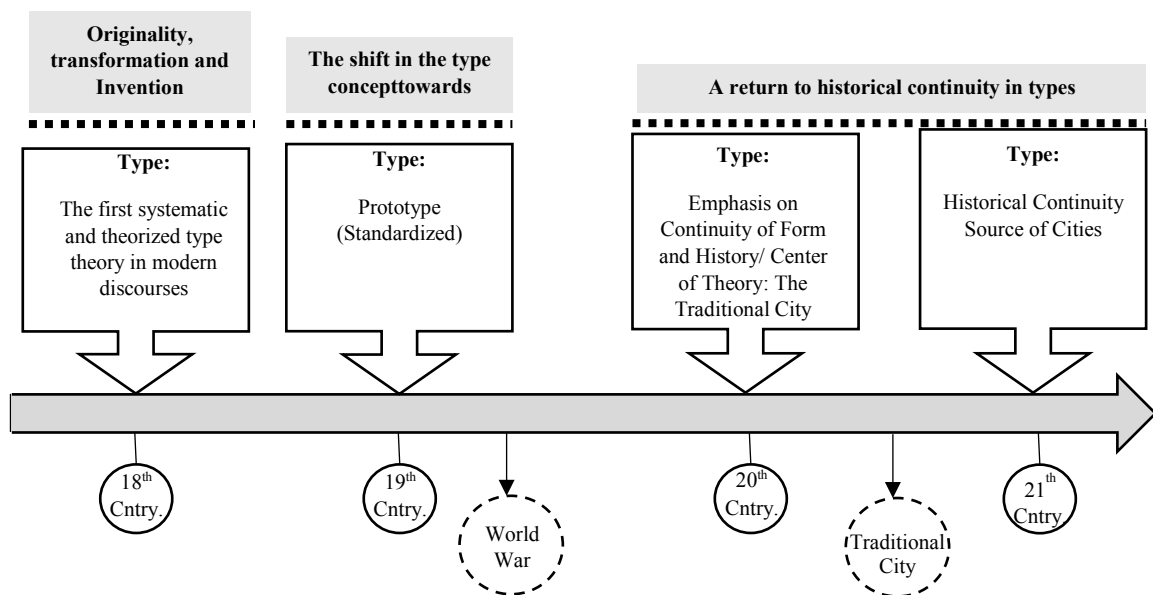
Originality, transformation and Invention

The shift in the type concepttowards

A return to historical continuity in types

Type:
The first systematic and theorized type theory in modern discourses

Type:
Prototype (Standardized)

Type:
Emphasis on Continuity of Form and History/ Center of Theory: The Traditional City

Type:
Historical Continuity Source of Cities

18$^{th}$ Cntry.

19$^{th}$ Cntry.

World War

20$^{th}$ Cntry.

Traditional City

21$^{th}$ Cntry.